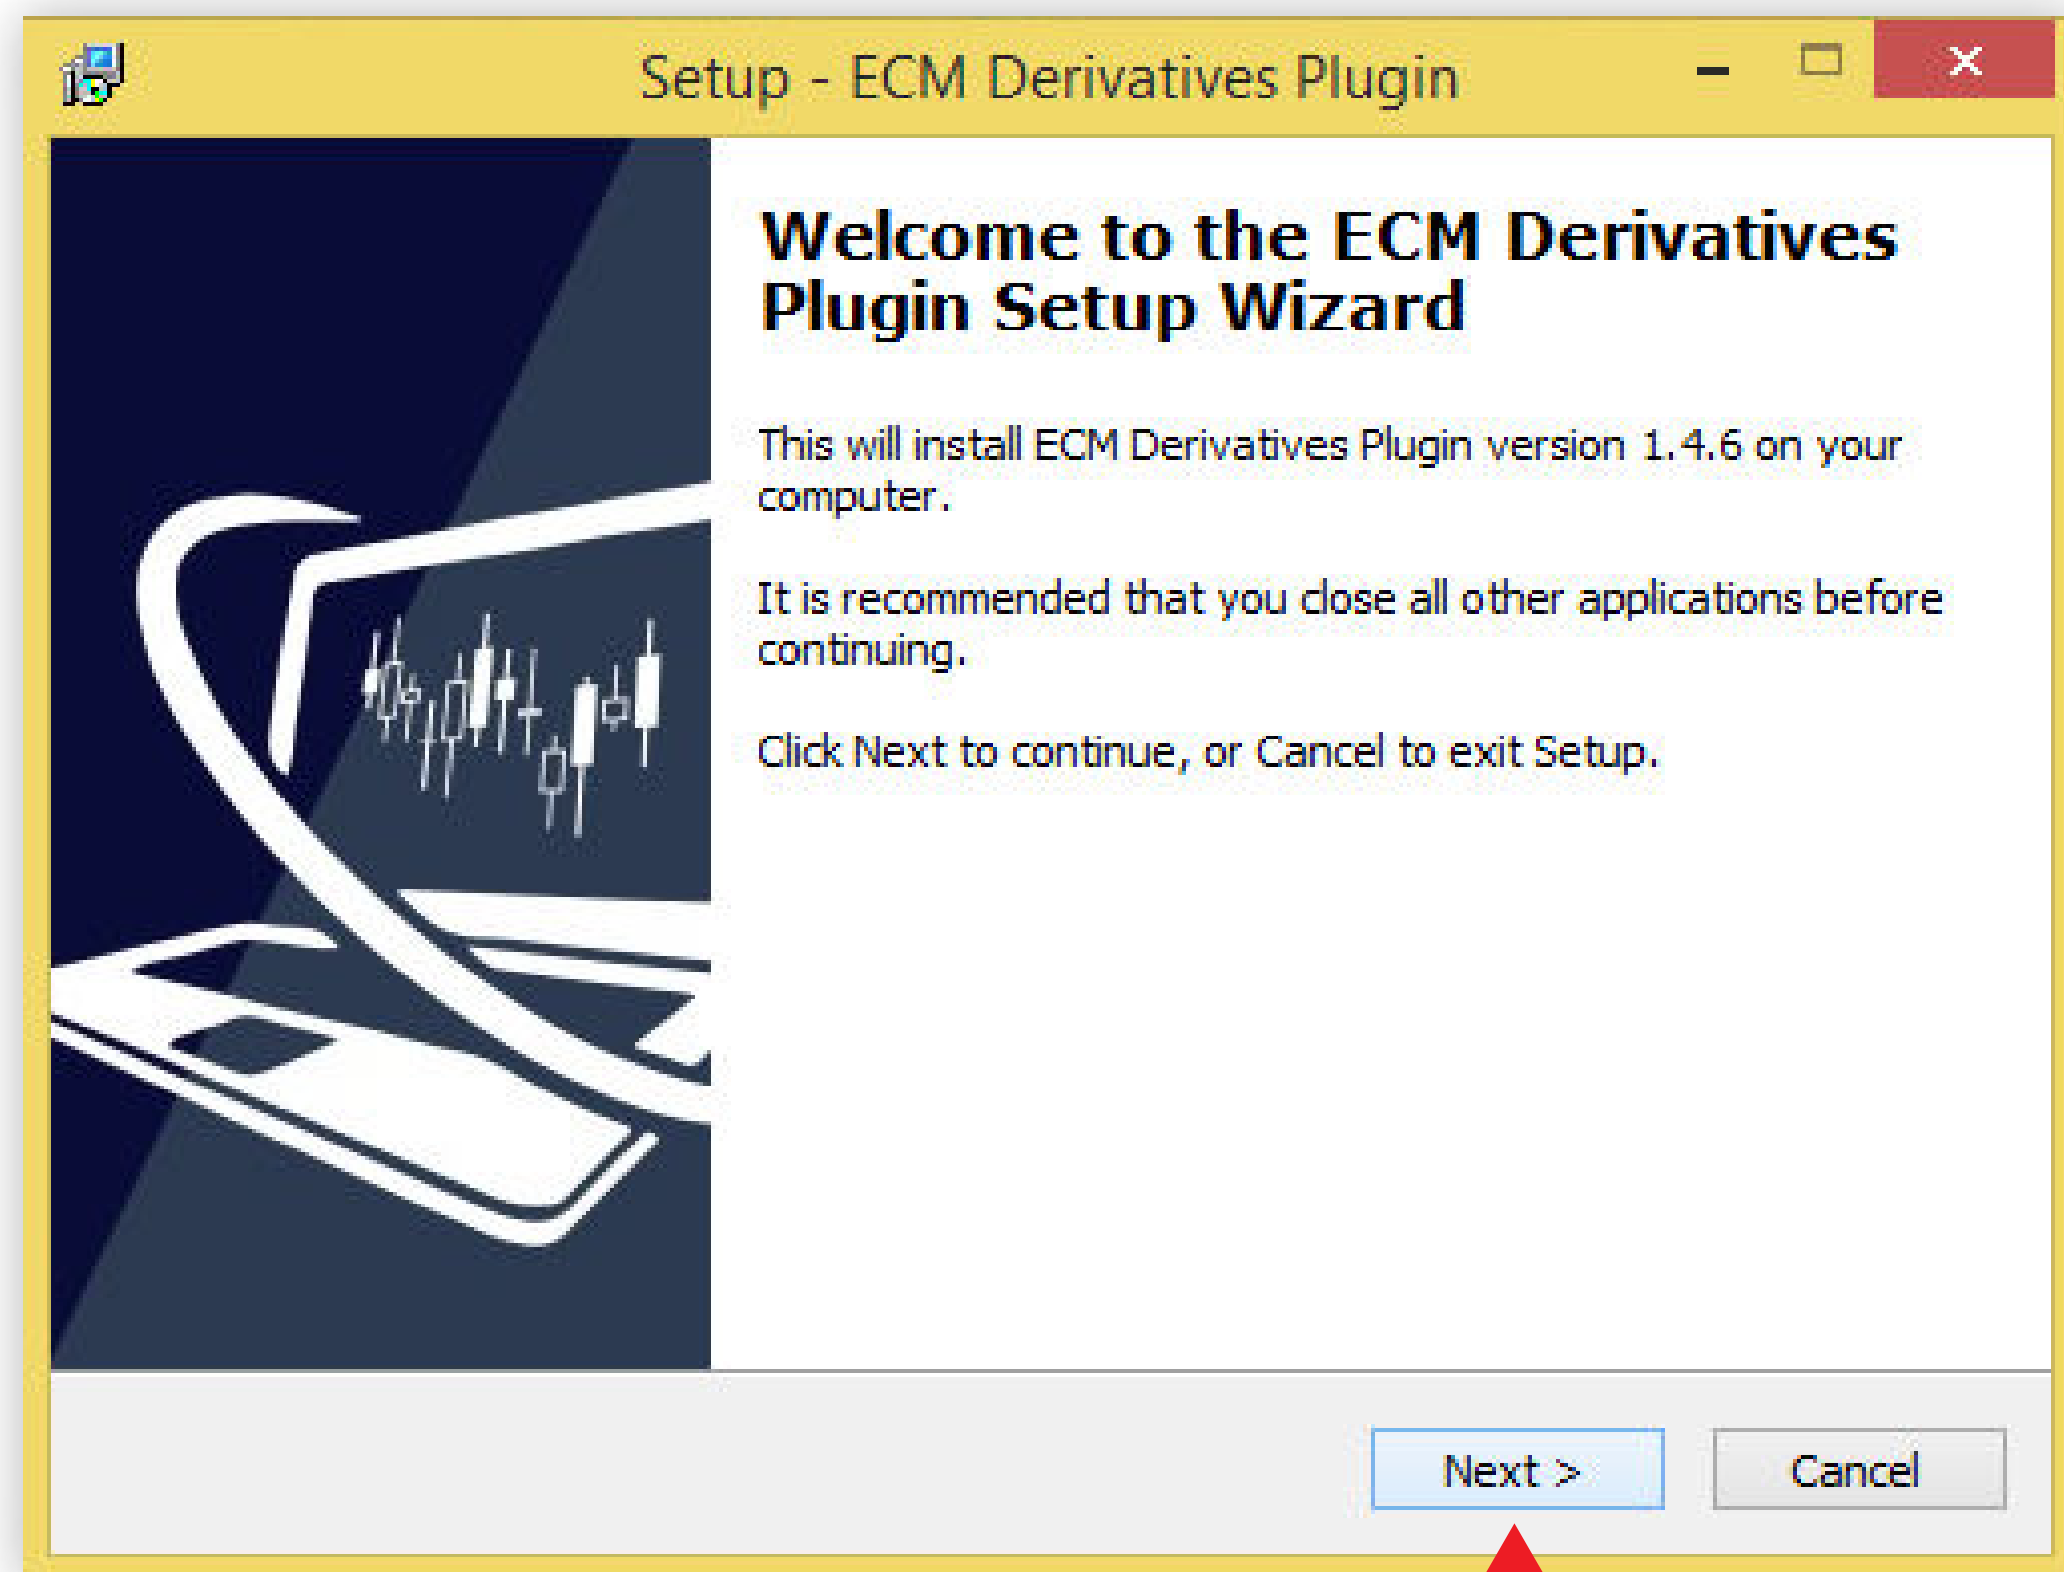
Setup - ECM Derivatives Plugin

Welcome to the ECM Derivatives Plugin Setup Wizard

This will install ECM Derivatives Plugin version 1.4.6 on your computer.

It is recommended that you close all other applications before continuing.

Click Next to continue, or Cancel to exit Setup.

Next >

Cancel